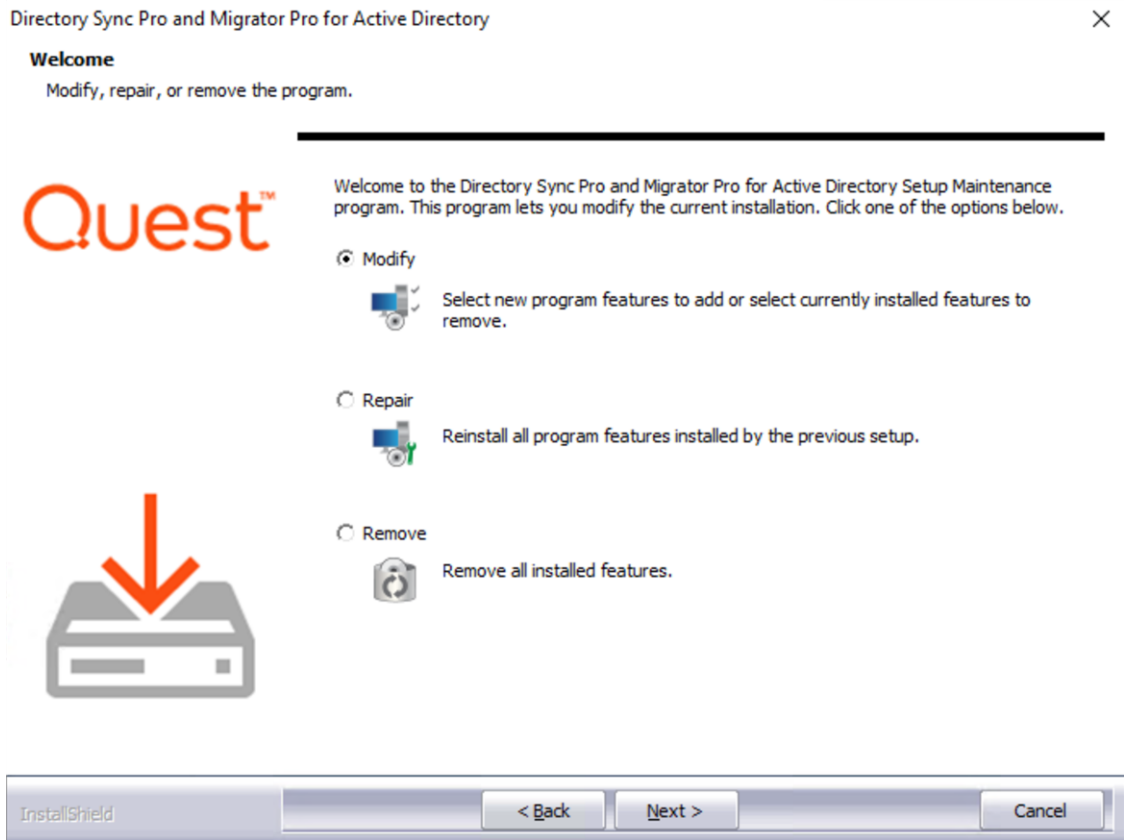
Directory Sync Pro and Migrator Pro for Active Directory

×

Welcome

Modify, repair, or remove the program.

Quest™

Welcome to the Directory Sync Pro and Migrator Pro for Active Directory Setup Maintenance program. This program lets you modify the current installation. Click one of the options below.

Modify

Select new program features to add or select currently installed features to remove.

Repair

Reinstall all program features installed by the previous setup.

Remove

Remove all installed features.

InstallShield

< Back

Next >

Cancel